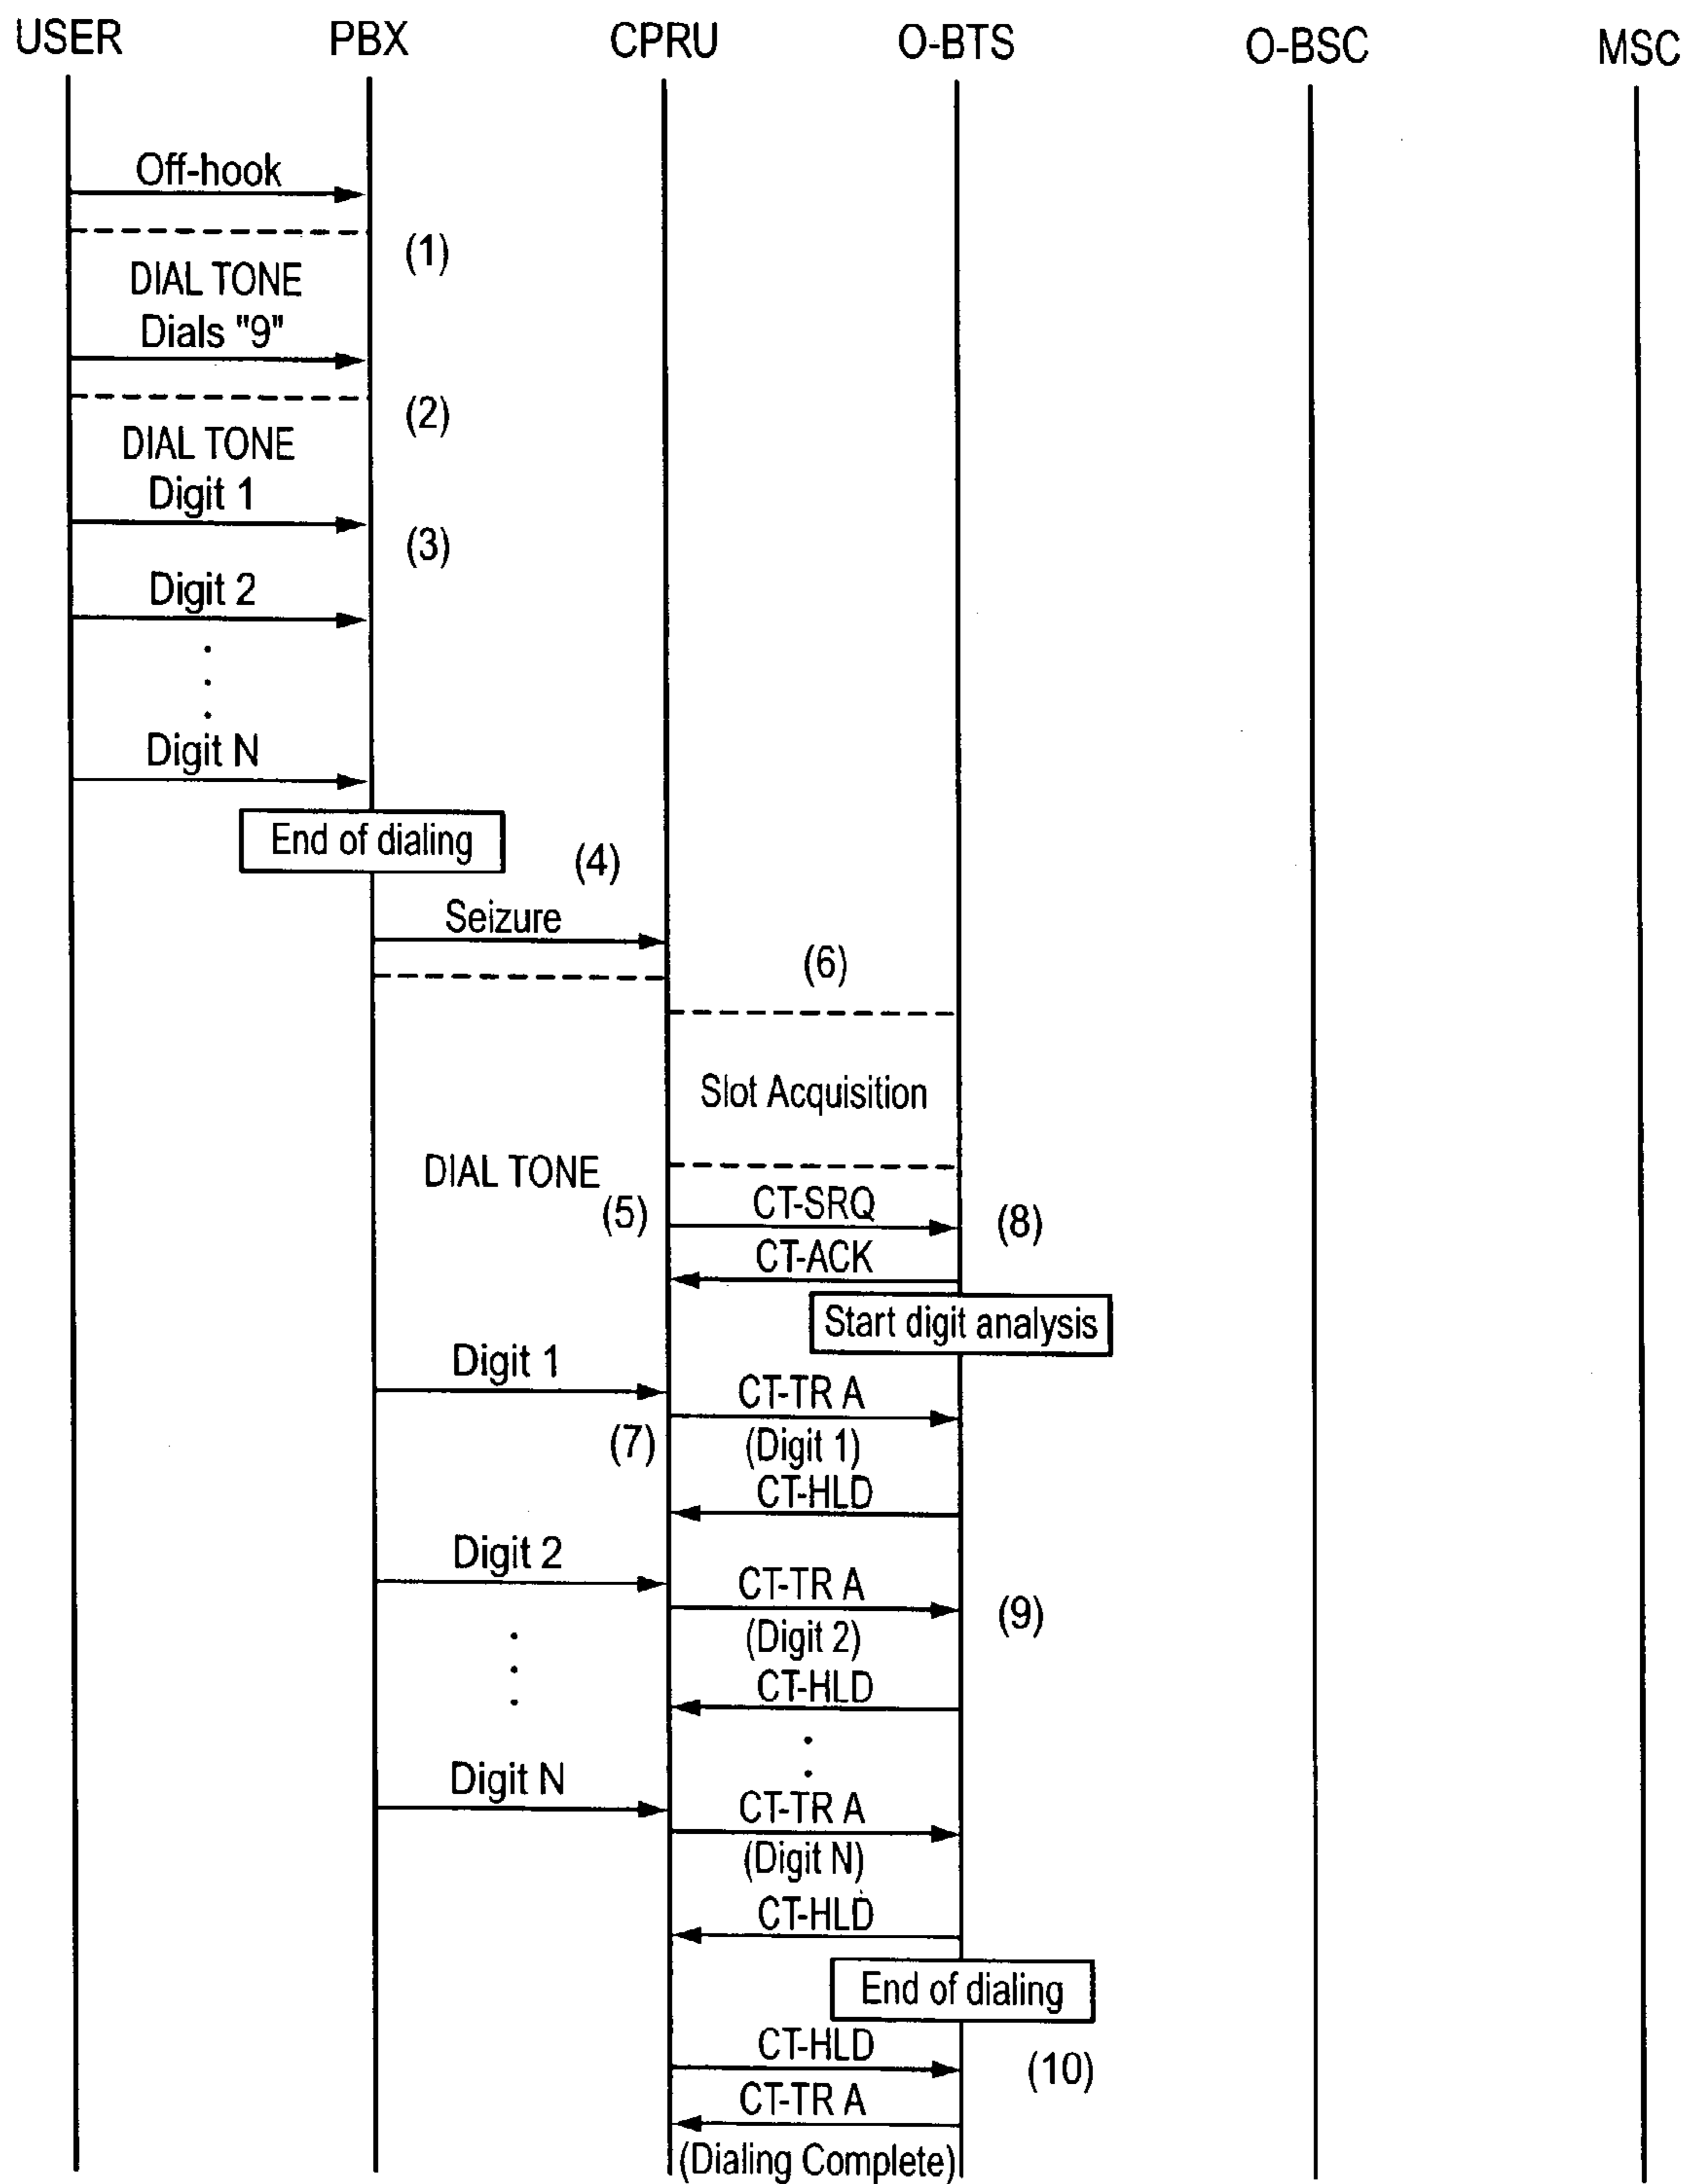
USER PBX CPRU O-BTS O-BSC MSC

Off-hook

(1)

DIAL TONE

Dials "9"

(2)

DIAL TONE

Digit 1

(3)

Digit 2

Digit N

End of dialing

(4)

Seizure

(6)

Slot Acquisition

DIAL TONE

(5)

CT-SRQ

(8)

CT-ACK

Start digit analysis

Digit 1

CT-TR A

(7)

(Digit 1)

CT-HLD

Digit 2

CT-TR A

(9)

(Digit 2)

CT-HLD

Digit N

CT-TR A

(Digit N)

CT-HLD

End of dialing

CT-HLD

(10)

CT-TR A

(Dialing Complete)